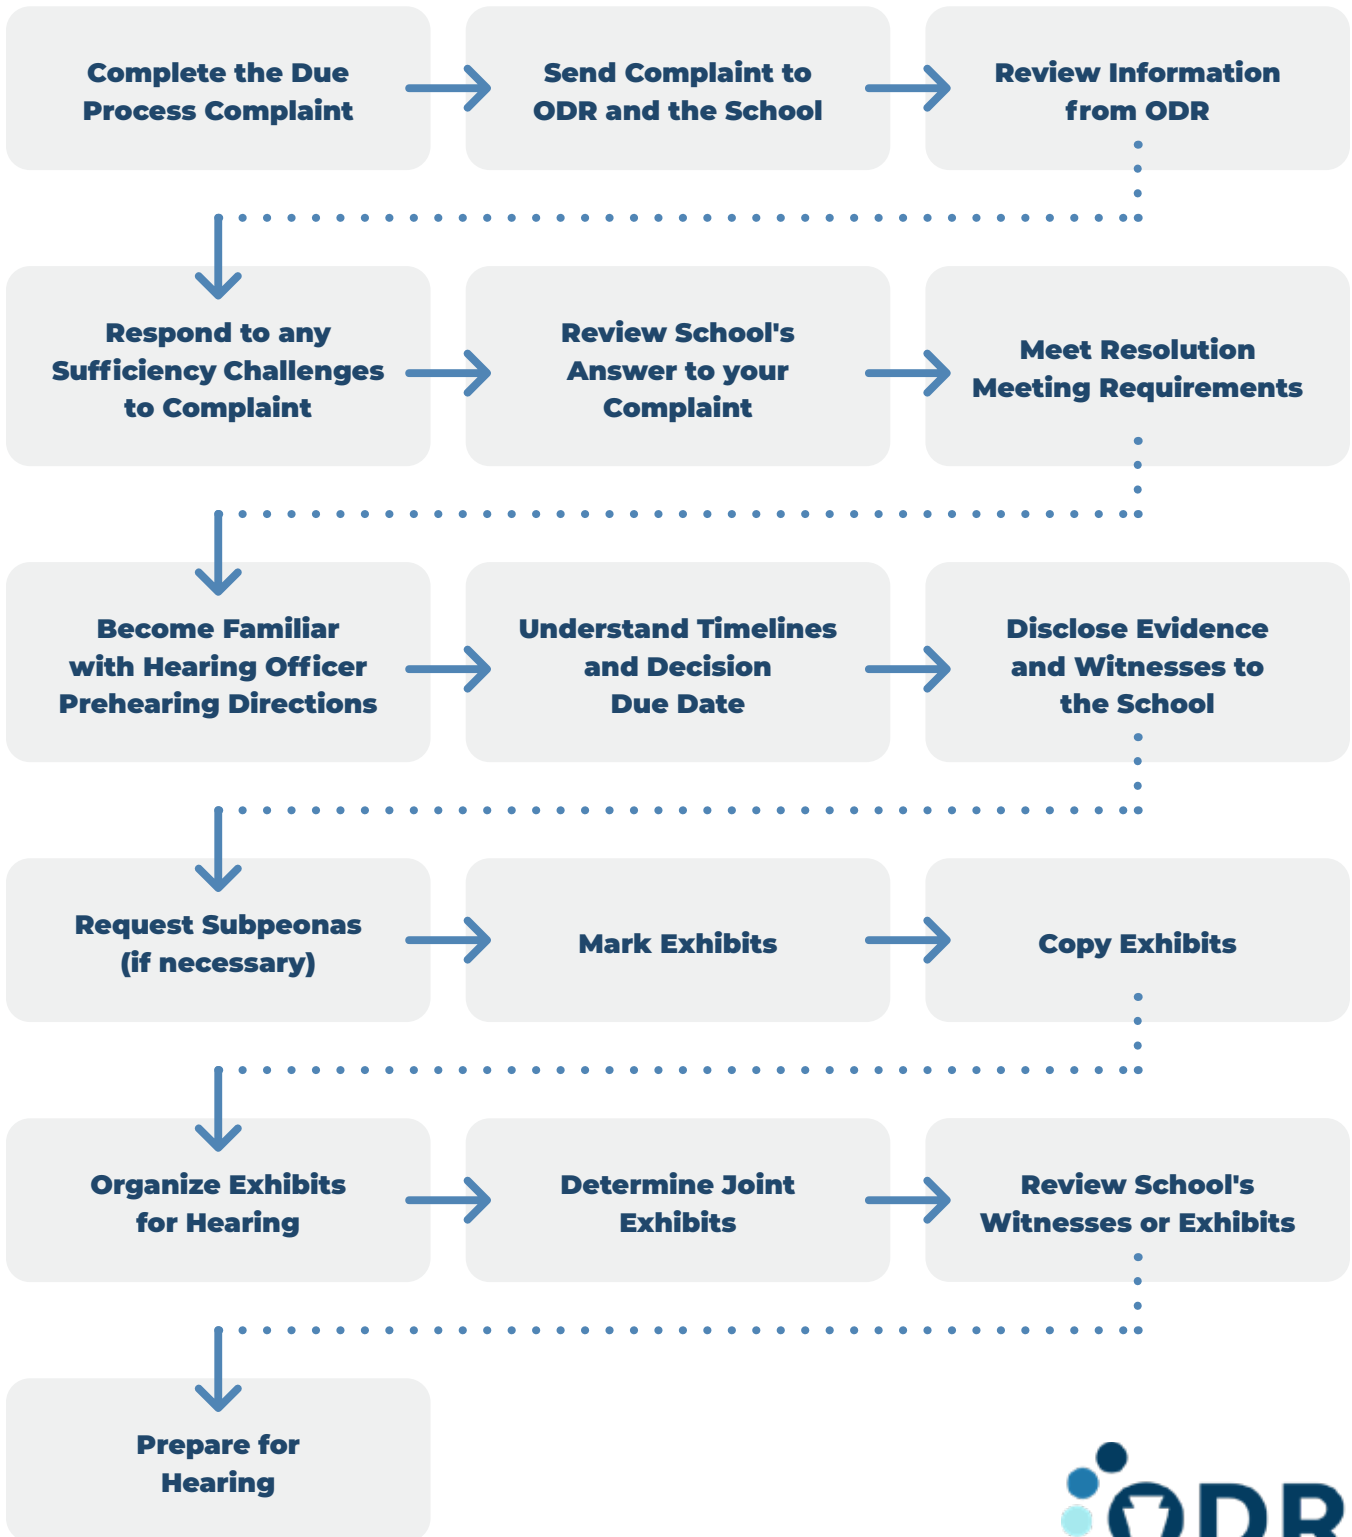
Complete the Due Process Complaint

Send Complaint to ODR and the School

Review Information from ODR

Respond to any Sufficiency Challenges to Complaint

Review School's Answer to your Complaint

Meet Resolution Meeting Requirements

Become Familiar with Hearing Officer Prehearing Directions

Understand Timelines and Decision Due Date

Disclose Evidence and Witnesses to the School

Request Subpeonas (if necessary)

Mark Exhibits

Copy Exhibits

Organize Exhibits for Hearing

Determine Joint Exhibits

Review School's Witnesses or Exhibits

Prepare for Hearing

ODR